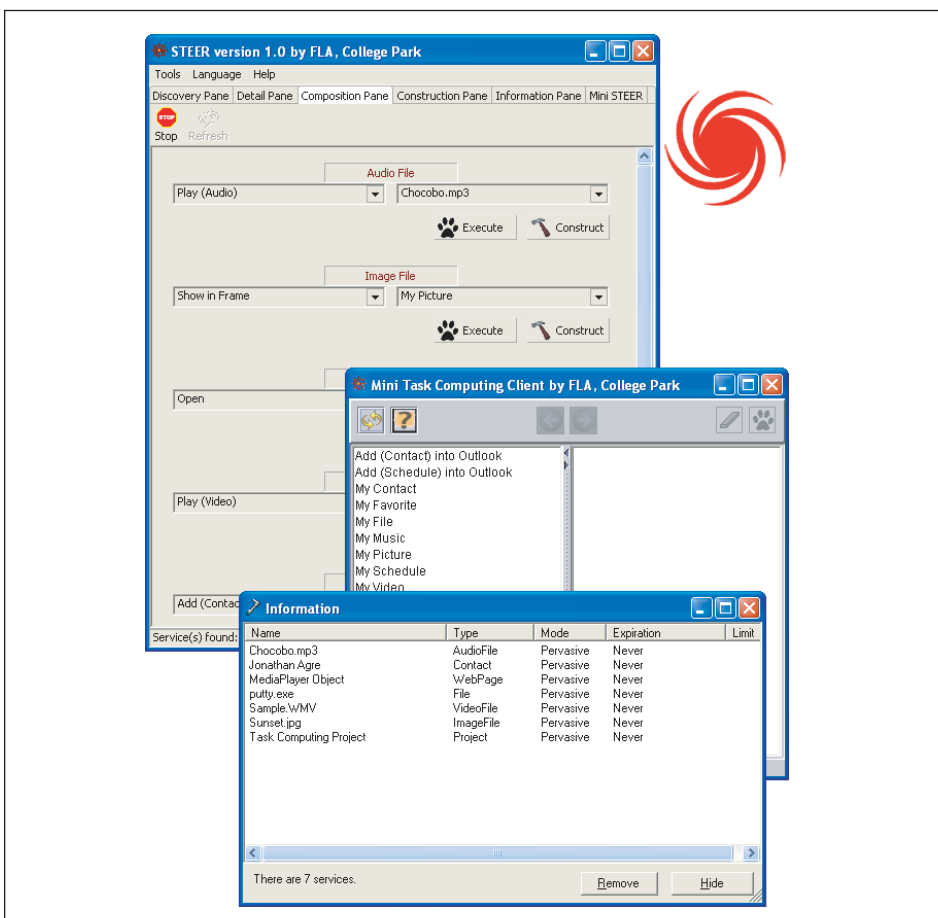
STEER version 1.0 by FLA, College Park

Tools Language Help

Discovery Pane | Detail Pane | Composition Pane | Construction Pane | Information Pane | Mini STEER

Stop Refresh

Audio File

Play (Audio)

Chocobo.mp3

Execute Construct

Image File

Show in Frame

My Picture

Execute Construct

Open

Play (Video)

Add (Contac

Service(s) found:

Mini Task Computing Client by FLA, College Park

Add (Contact) into Outlook
Add (Schedule) into Outlook
My Contact
My Favorite
My File
My Music
My Picture
My Schedule
My Video

Information

| Name | Type | Mode | Expiration | Limit |
|---|---|---|---|---|
| Chocobo.mp3 | AudioFile | Pervasive | Never | |
| Jonathan Agre | Contact | Pervasive | Never | |
| MediaPlayer Object | WebPage | Pervasive | Never | |
| putty.exe | File | Pervasive | Never | |
| Sample.WMV | VideoFile | Pervasive | Never | |
| Sunset.jpg | ImageFile | Pervasive | Never | |
| Task Computing Project | Project | Pervasive | Never | |

There are 7 services.

Remove Hide